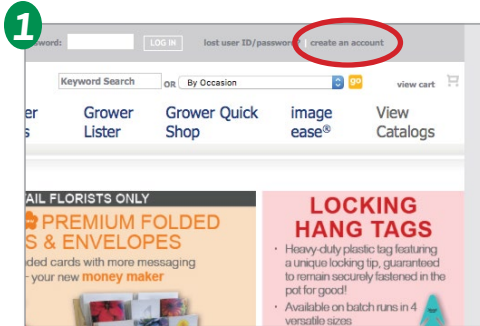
1

word: LOG IN lost user ID/password? create an account

Keyword Search OR By Occasion go view cart

er s | Grower Lister | Grower Quick Shop | image ease® | View Catalogs

AIL FLORISTS ONLY
PREMIUM FOLDED S & ENVELOPES
ded cards with more messaging - your new money maker

LOCKING HANG TAGS
• Heavy-duty plastic tag featuring a unique locking tip, guaranteed to remain securely fastened in the pot for good!
• Available on batch runs in 4 versatile sizes